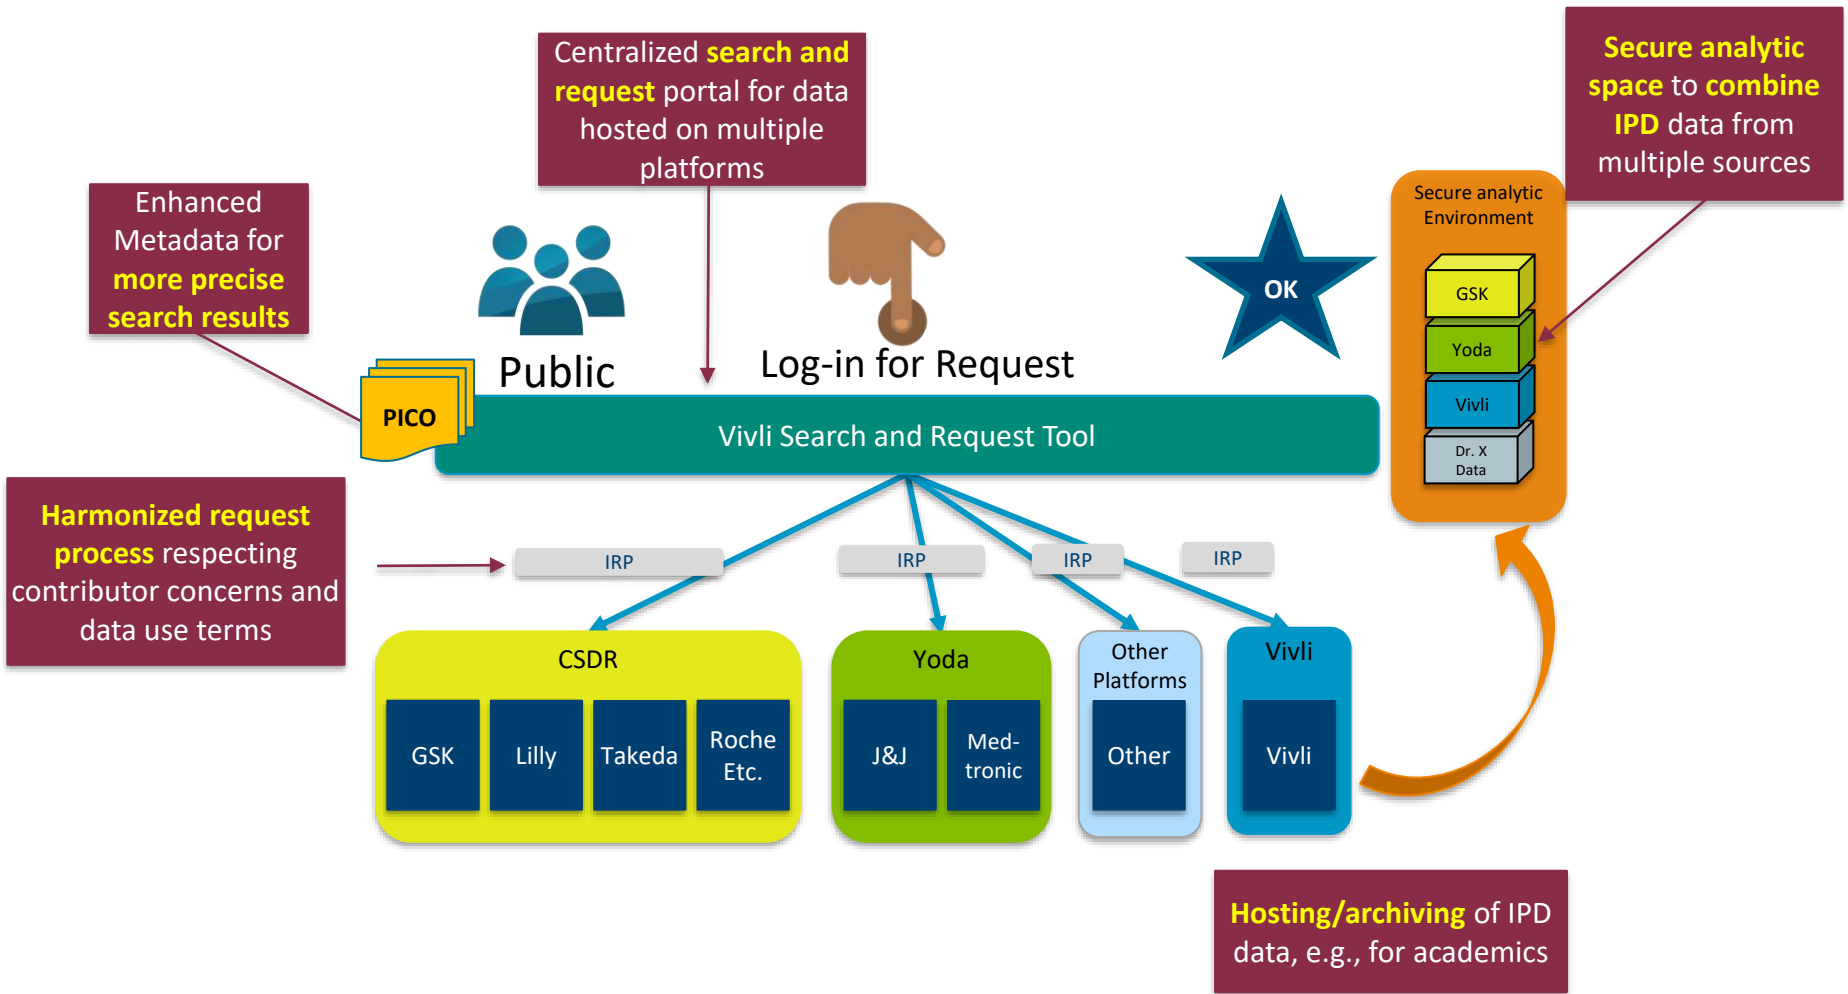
Enhanced Metadata for more precise search results

Centralized search and request portal for data hosted on multiple platforms

Secure analytic space to combine IPD data from multiple sources

Public

Log-in for Request

OK

Secure analytic Environment

GSK

Yoda

Vivli

Dr. X Data

PICO

Vivli Search and Request Tool

Harmonized request process respecting contributor concerns and data use terms

IRP

IRP

IRP

IRP

CSDR

GSK

Lilly

Takeda

Roche Etc.

Yoda

J&J

Med-tronic

Other Platforms

Other

Vivli

Vivli

Hosting/archiving of IPD data, e.g., for academics